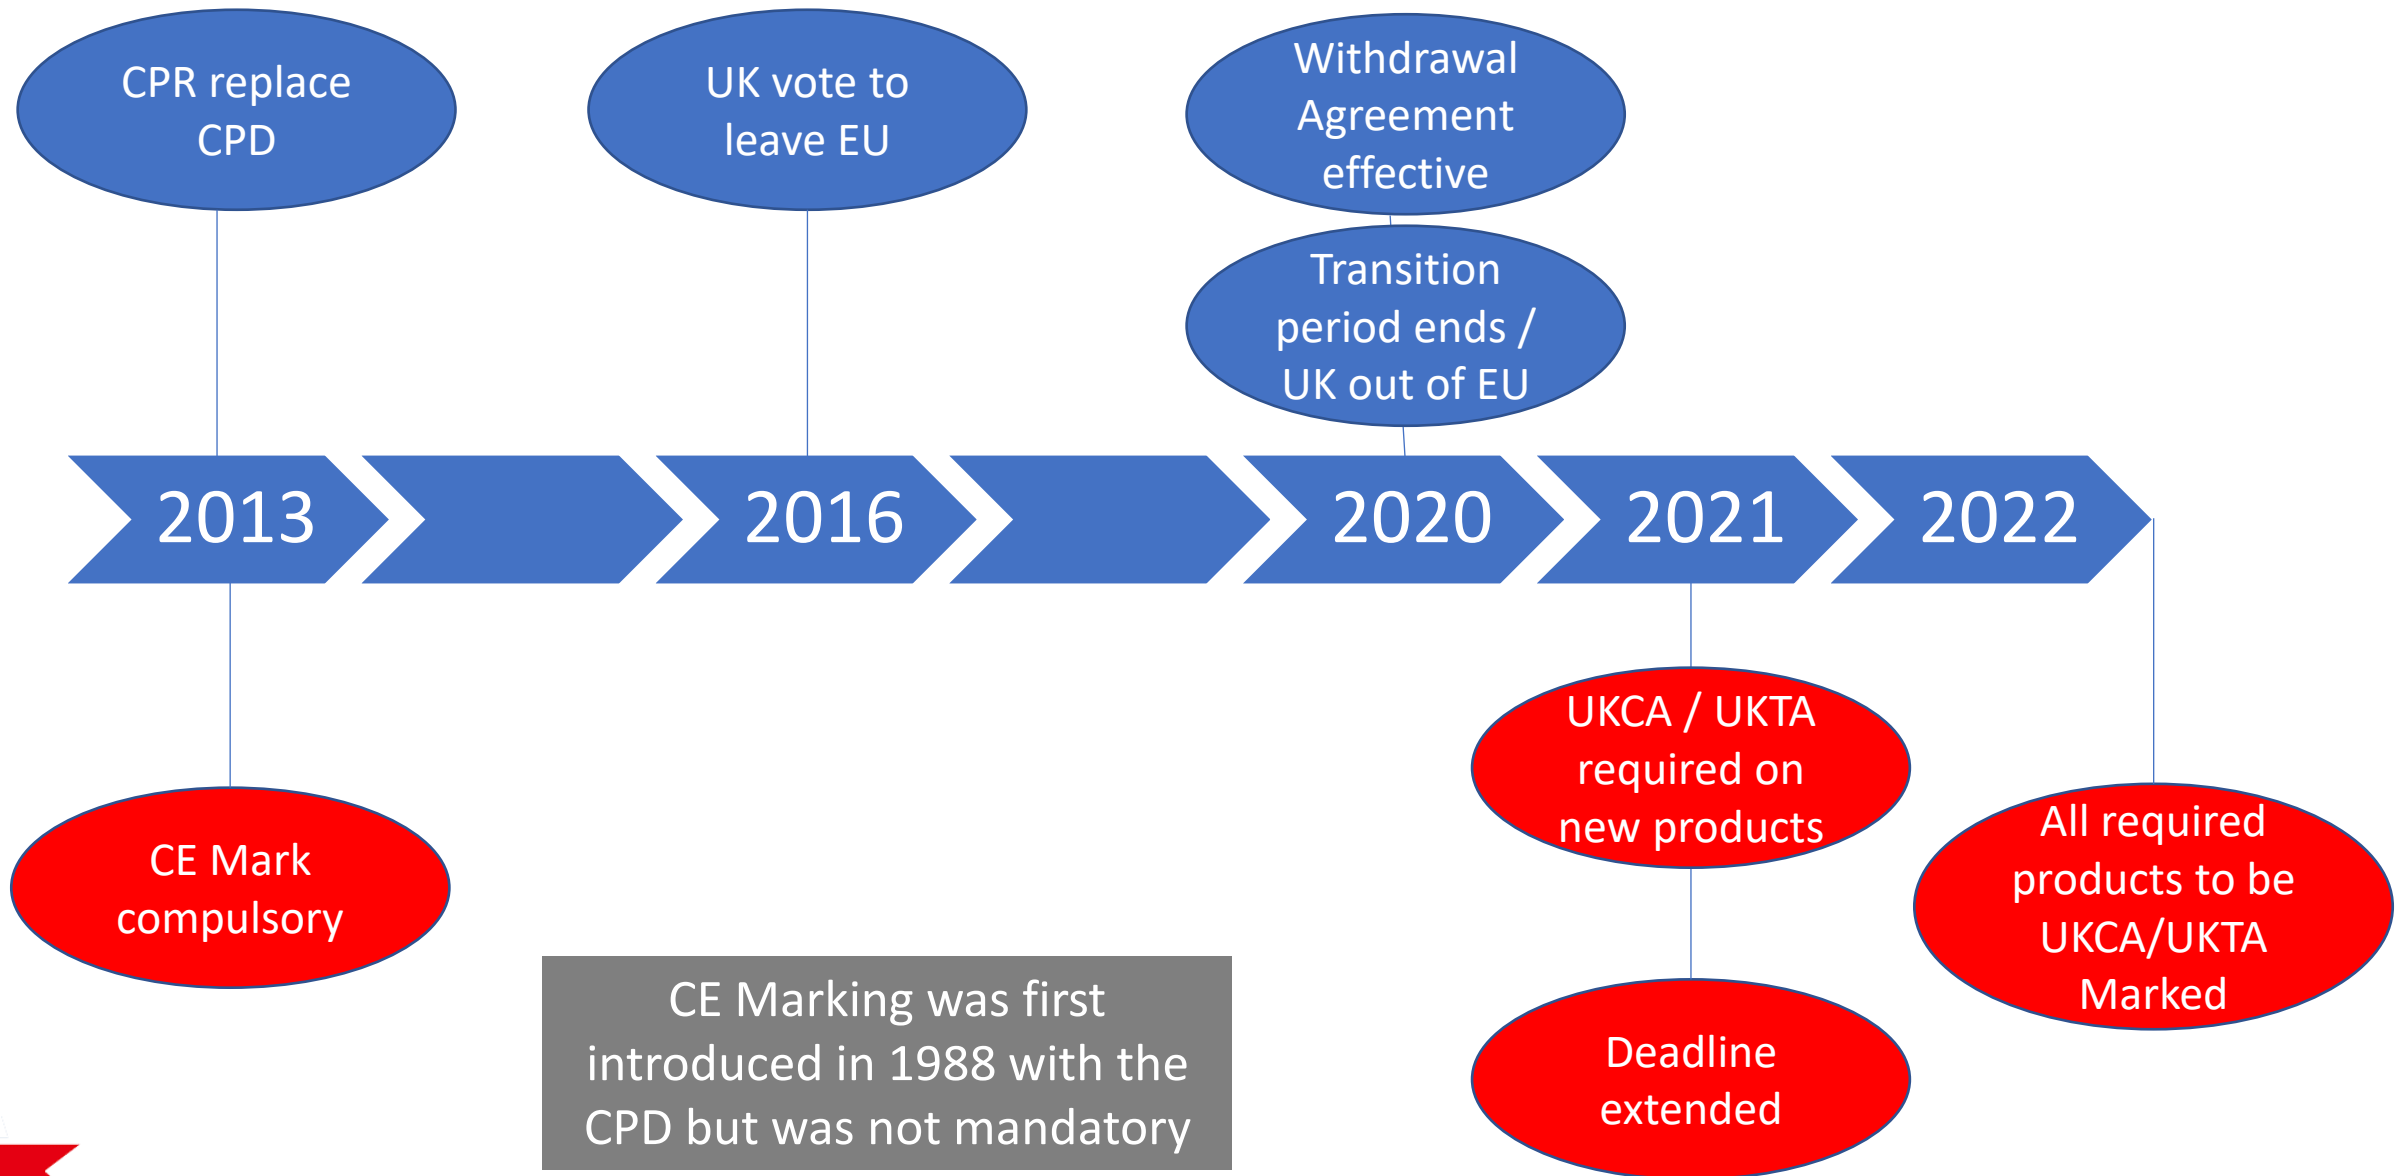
CPR replace CPD

UK vote to leave EU

Withdrawal Agreement effective

Transition period ends / UK out of EU

2013

2016

2020

2021

2022

CE Mark compulsory

CE Marking was first introduced in 1988 with the CPD but was not mandatory

UKCA / UKTA required on new products

Deadline extended

All required products to be UKCA/UKTA Marked